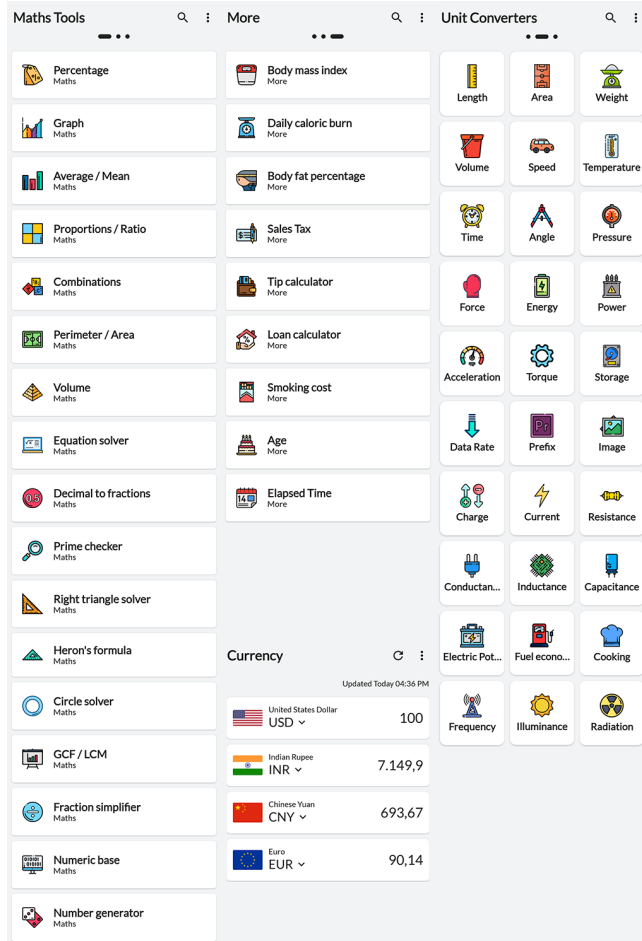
Maths Tools

Percentage
Maths

Graph
Maths

Average / Mean
Maths

Proportions / Ratio
Maths

Combinations
Maths

Perimeter / Area
Maths

Volume
Maths

Equation solver
Maths

Decimal to fractions
Maths

Prime checker
Maths

Right triangle solver
Maths

Heron's formula
Maths

Circle solver
Maths

GCF / LCM
Maths

Fraction simplifier
Maths

Numeric base
Maths

Number generator
Maths

More

Body mass index
More

Daily caloric burn
More

Body fat percentage
More

Sales Tax
More

Tip calculator
More

Loan calculator
More

Smoking cost
More

Age
More

Elapsed Time
More

Currency

Updated Today 04:36 PM

United States Dollar
USD
100

Indian Rupee
INR
7.149,9

Chinese Yuan
CNY
693,67

Euro
EUR
90,14

Unit Converters

Length
Area
Weight
Volume
Speed
Temperature
Time
Angle
Pressure
Force
Energy
Power
Acceleration
Torque
Storage
Data Rate
Prefix
Image
Charge
Current
Resistance
Conductan...
Inductance
Capacitance
Electric Pot...
Fuel econo...
Cooking
Frequency
Illuminance
Radiation